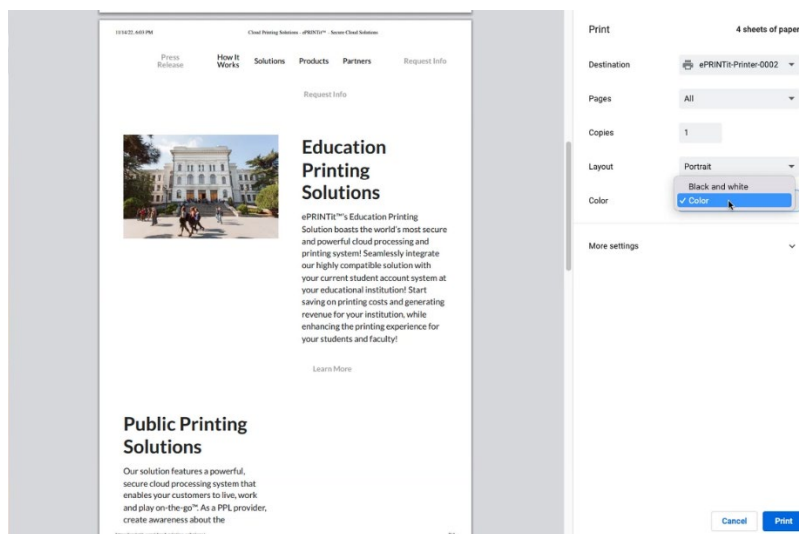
11/14/22, 6:03 PM

Cloud Printing Solutions - ePRINTit™ - Secure Cloud Solutions

Press Release

How It Works

Solutions

Products

Partners

Request Info

Request Info

Education Printing Solutions

ePRINTit™'s Education Printing Solution boasts the world's most secure and powerful cloud processing and printing system! Seamlessly integrate our highly compatible solution with your current student account system at your educational institution! Start saving on printing costs and generating revenue for your institution, while enhancing the printing experience for your students and faculty!

Learn More

Public Printing Solutions

Our solution features a powerful, secure cloud processing system that enables your customers to live, work and play on-the-go™. As a PPL provider, create awareness about the

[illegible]

Print

4 sheets of paper

Destination

ePRINTit-Printer-0002

Pages

All

Copies

1

Layout

Portrait

Color

Black and white

✓ Color

More settings

Cancel

Print